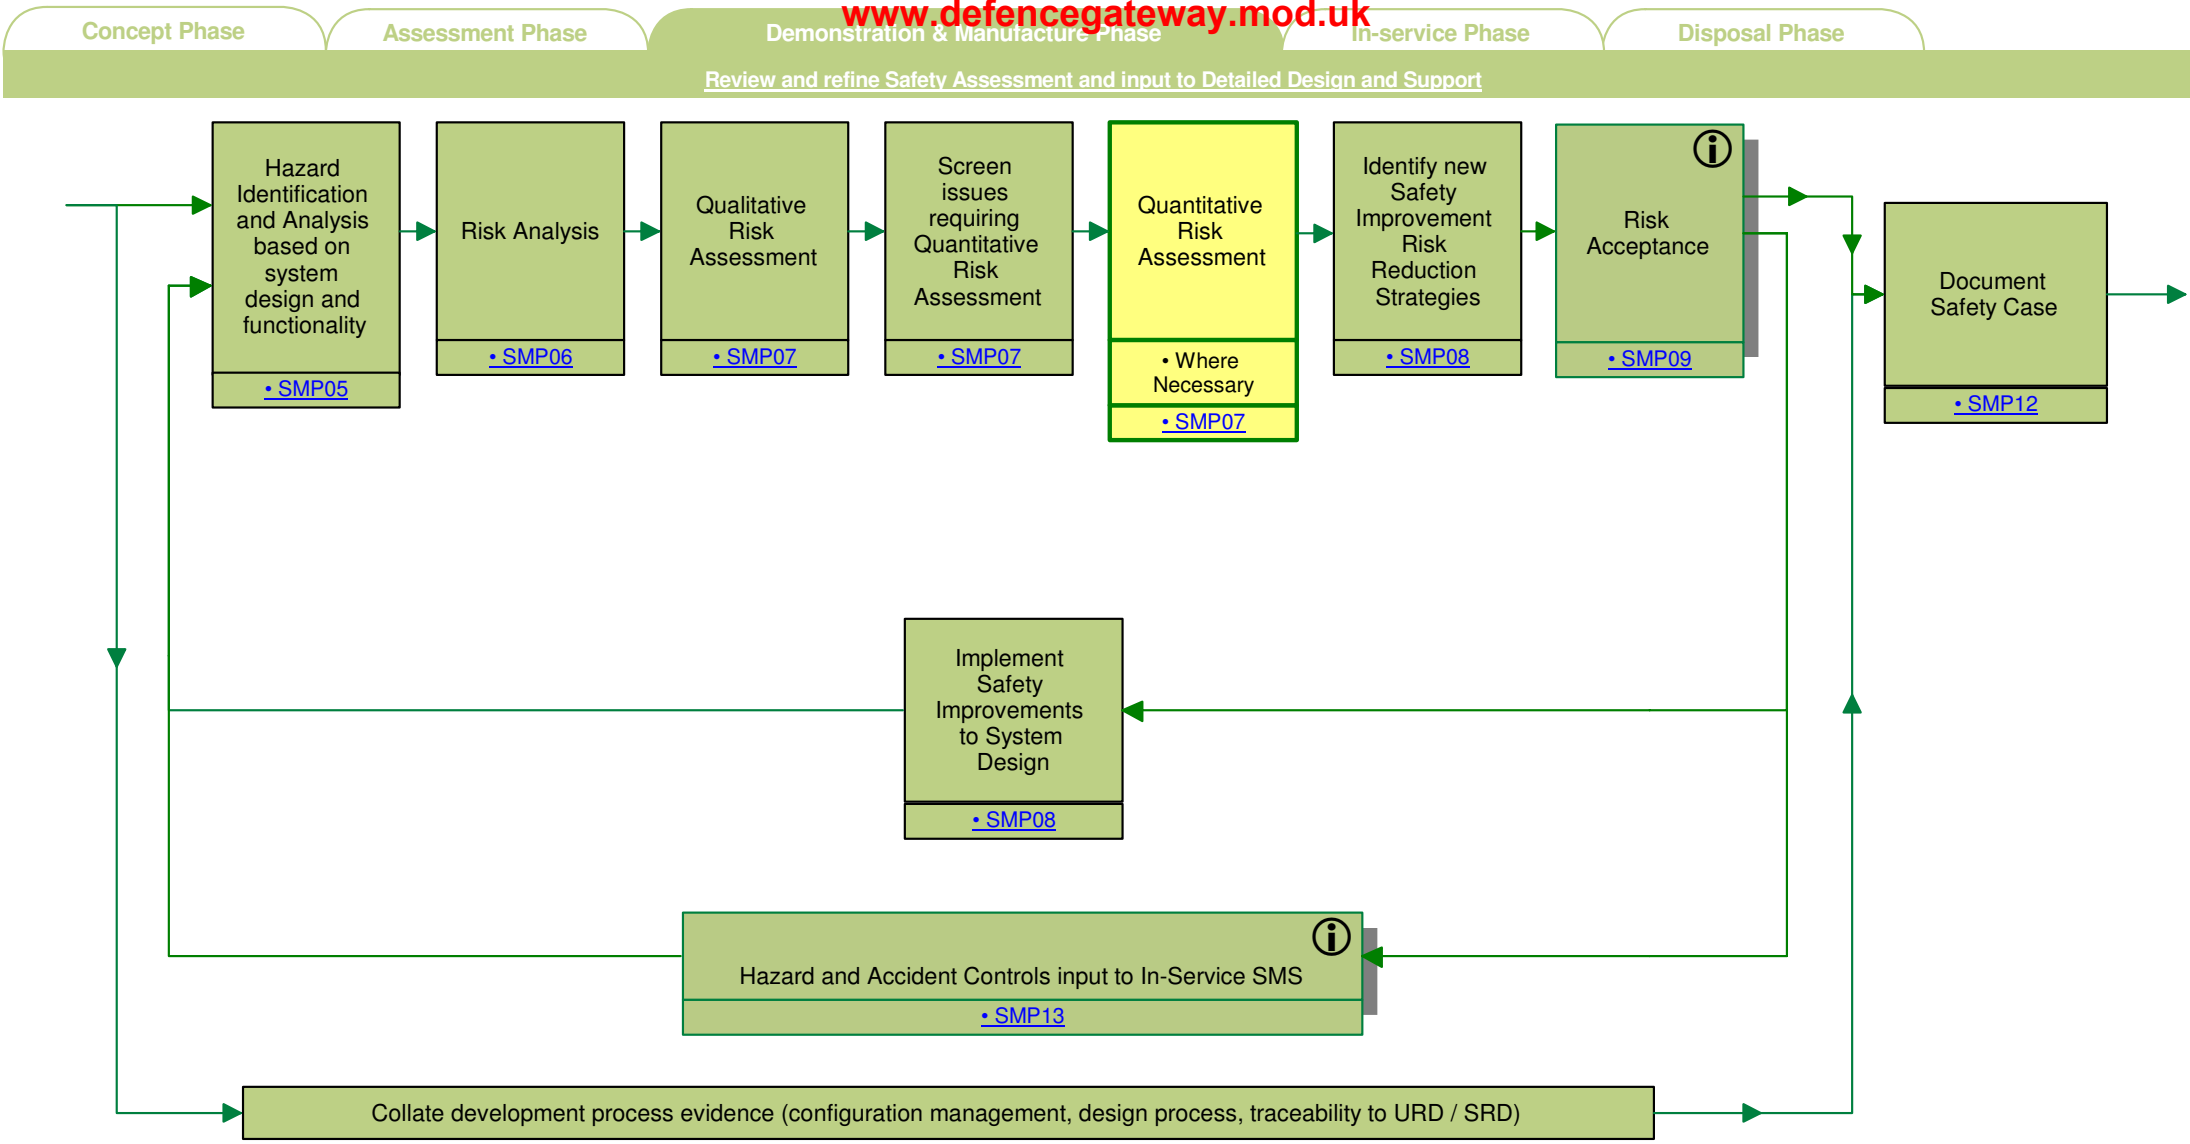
Concept Phase

Assessment Phase

Demonstration & Manufacture Phase

www.defencegateway.mod.uk

In-service Phase

Disposal Phase

Review and refine Safety Assessment and input to Detailed Design and Support

Hazard Identification and Analysis based on system design and functionality

• SMP05

Risk Analysis

• SMP06

Qualitative Risk Assessment

• SMP07

Screen issues requiring Quantitative Risk Assessment

• SMP07

Quantitative Risk Assessment

• Where Necessary

• SMP07

Identify new Safety Improvement Risk Reduction Strategies

• SMP08

Risk Acceptance

• SMP09

Document Safety Case

• SMP12

Implement Safety Improvements to System Design

• SMP08

Hazard and Accident Controls input to In-Service SMS

• SMP13

Collate development process evidence (configuration management, design process, traceability to URD / SRD)